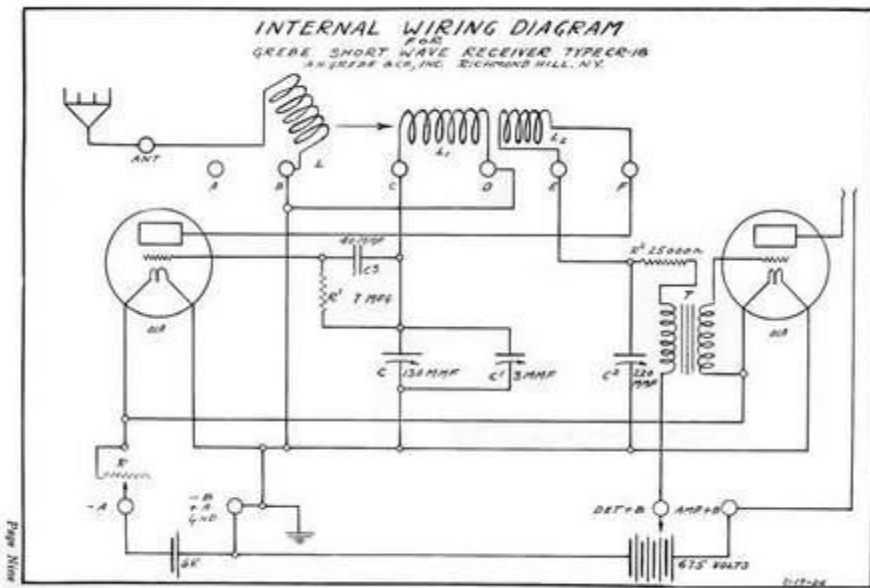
INTERNAL WIRING DIAGRAM
FOR
GREBE SHORT WAVE RECEIVER TYPE CR-18
A. H. GREBE & CO., INC. RICHMOND HILL, N.Y.

ANT
A
B
L
C
$L_1$
D
E
$L_2$
F
40 MMF
C3
$R^1$ 7 MEG
C 130 MMF
$C^1$ 3 MMF
$R^2$ 25000Ω
T
$C^2$ 220 MMF
01A
01A
R
-A
-B
+A
GND
6V
DET+B
AMP+B
67.5 VOLTS
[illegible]

Page Nine